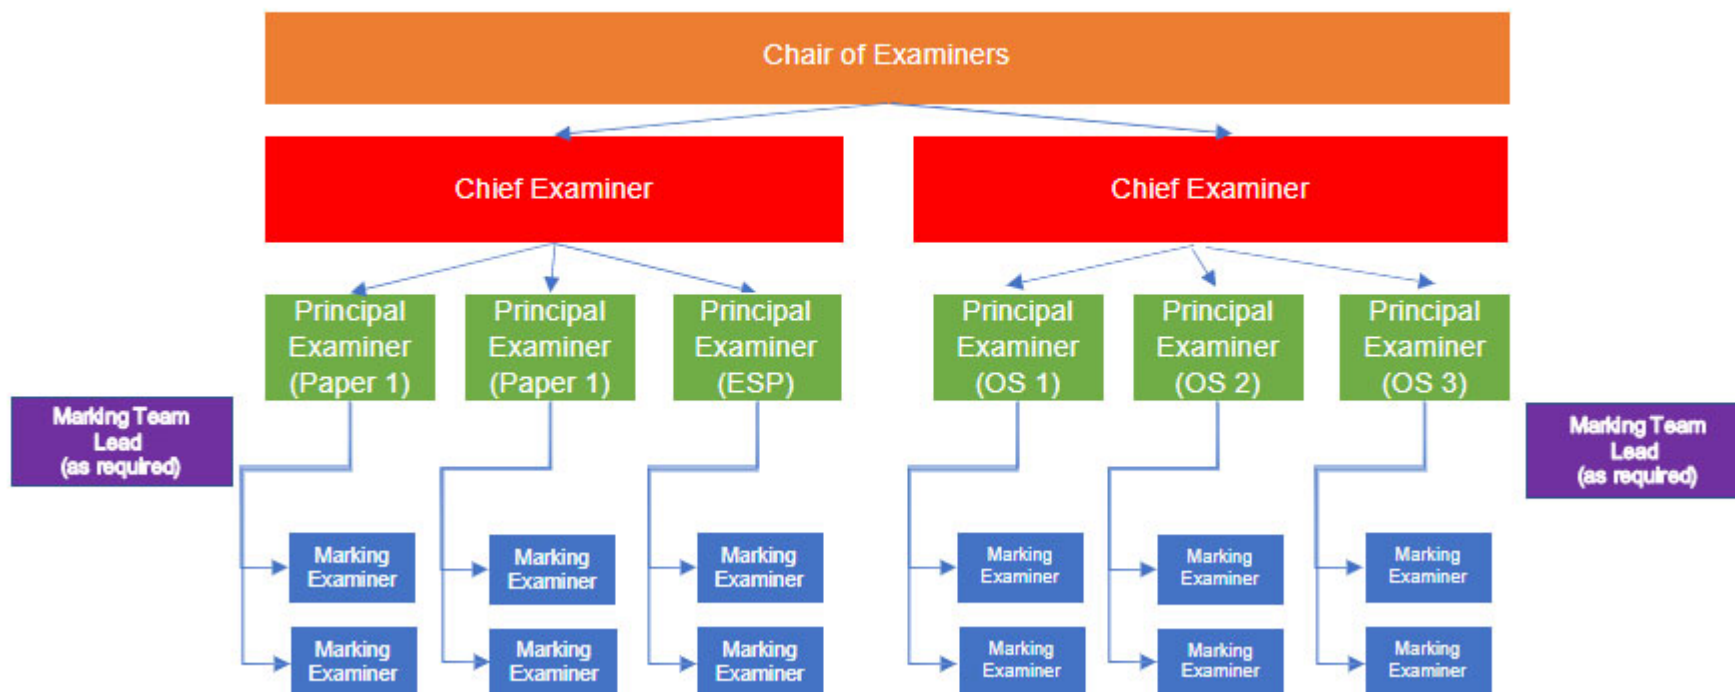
Chair of Examiners

Chief Examiner

Chief Examiner

Principal Examiner (Paper 1)

Principal Examiner (Paper 1)

Principal Examiner (ESP)

Principal Examiner (OS 1)

Principal Examiner (OS 2)

Principal Examiner (OS 3)

Marking Team Lead (as required)

Marking Team Lead (as required)

Marking Examiner

Marking Examiner

Marking Examiner

Marking Examiner

Marking Examiner

Marking Examiner

Marking Examiner

Marking Examiner

Marking Examiner

Marking Examiner

Marking Examiner

Marking Examiner